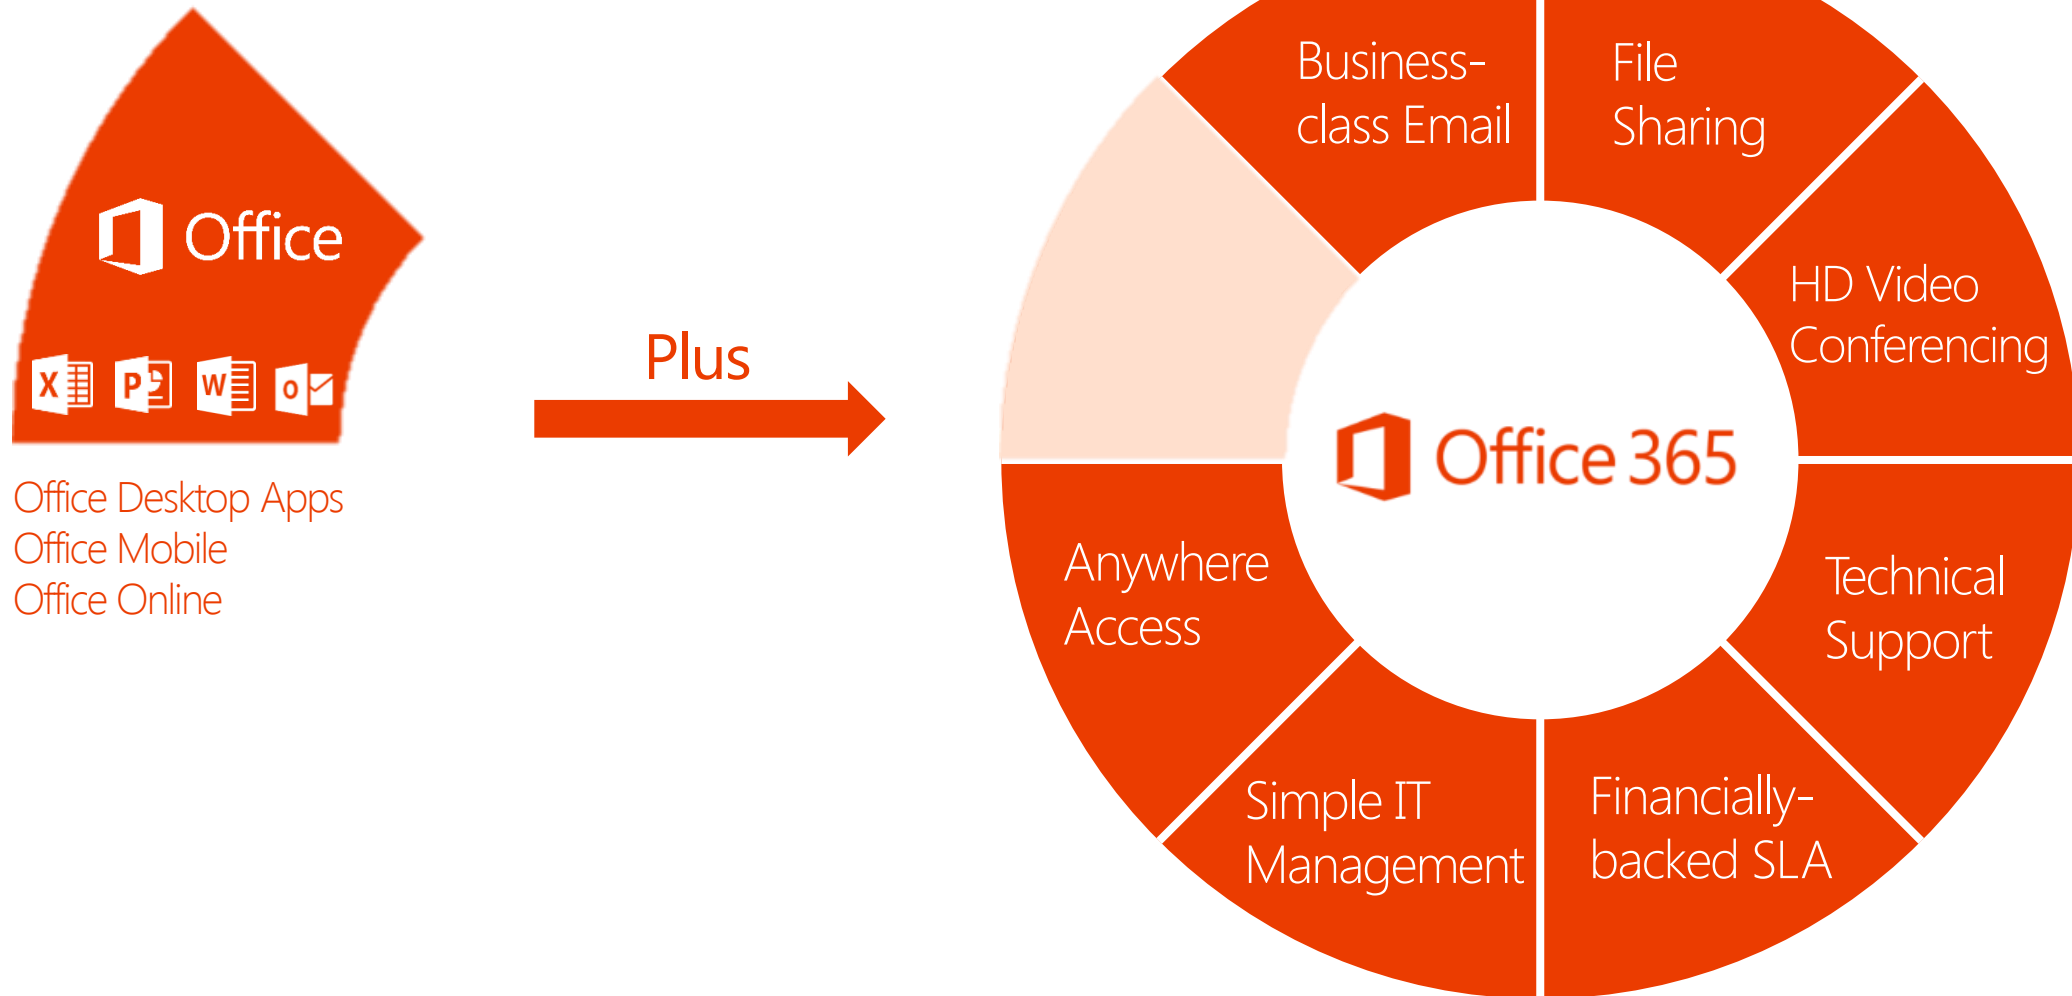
Office

X P W O

Office Desktop Apps
Office Mobile
Office Online

Plus

Business-class Email

File Sharing

HD Video Conferencing

Office 365

Anywhere Access

Technical Support

Simple IT Management

Financially-backed SLA